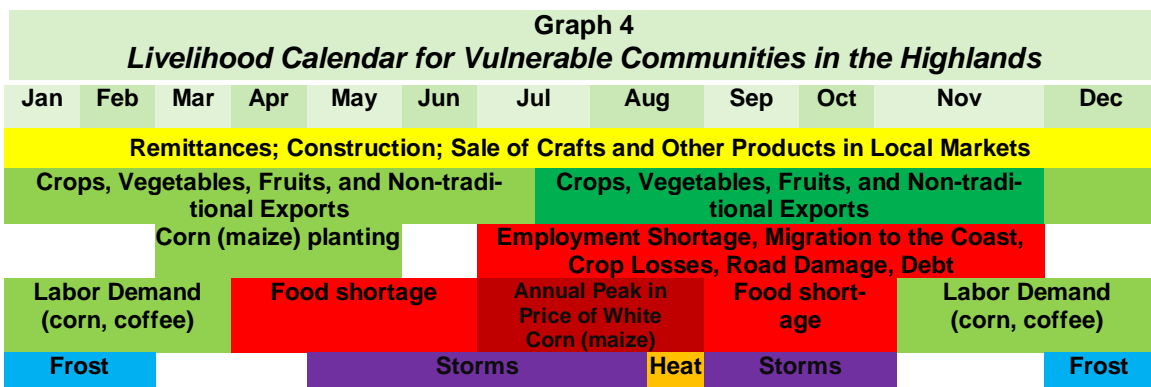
Graph 4
Livelihood Calendar for Vulnerable Communities in the Highlands

| Jan | Feb | Mar | Apr | May | Jun | Jul | Aug | Sep | Oct | Nov | Dec |
|---|---|---|---|---|---|---|---|---|---|---|---|

Remittances; Construction; Sale of Crafts and Other Products in Local Markets

Crops, Vegetables, Fruits, and Non-traditional Exports

Crops, Vegetables, Fruits, and Non-traditional Exports

Corn (maize) planting

Employment Shortage, Migration to the Coast, Crop Losses, Road Damage, Debt

Labor Demand (corn, coffee)

Food shortage

Annual Peak in Price of White Corn (maize)

Food shortage

Labor Demand (corn, coffee)

Frost

Storms

Heat

Storms

Frost